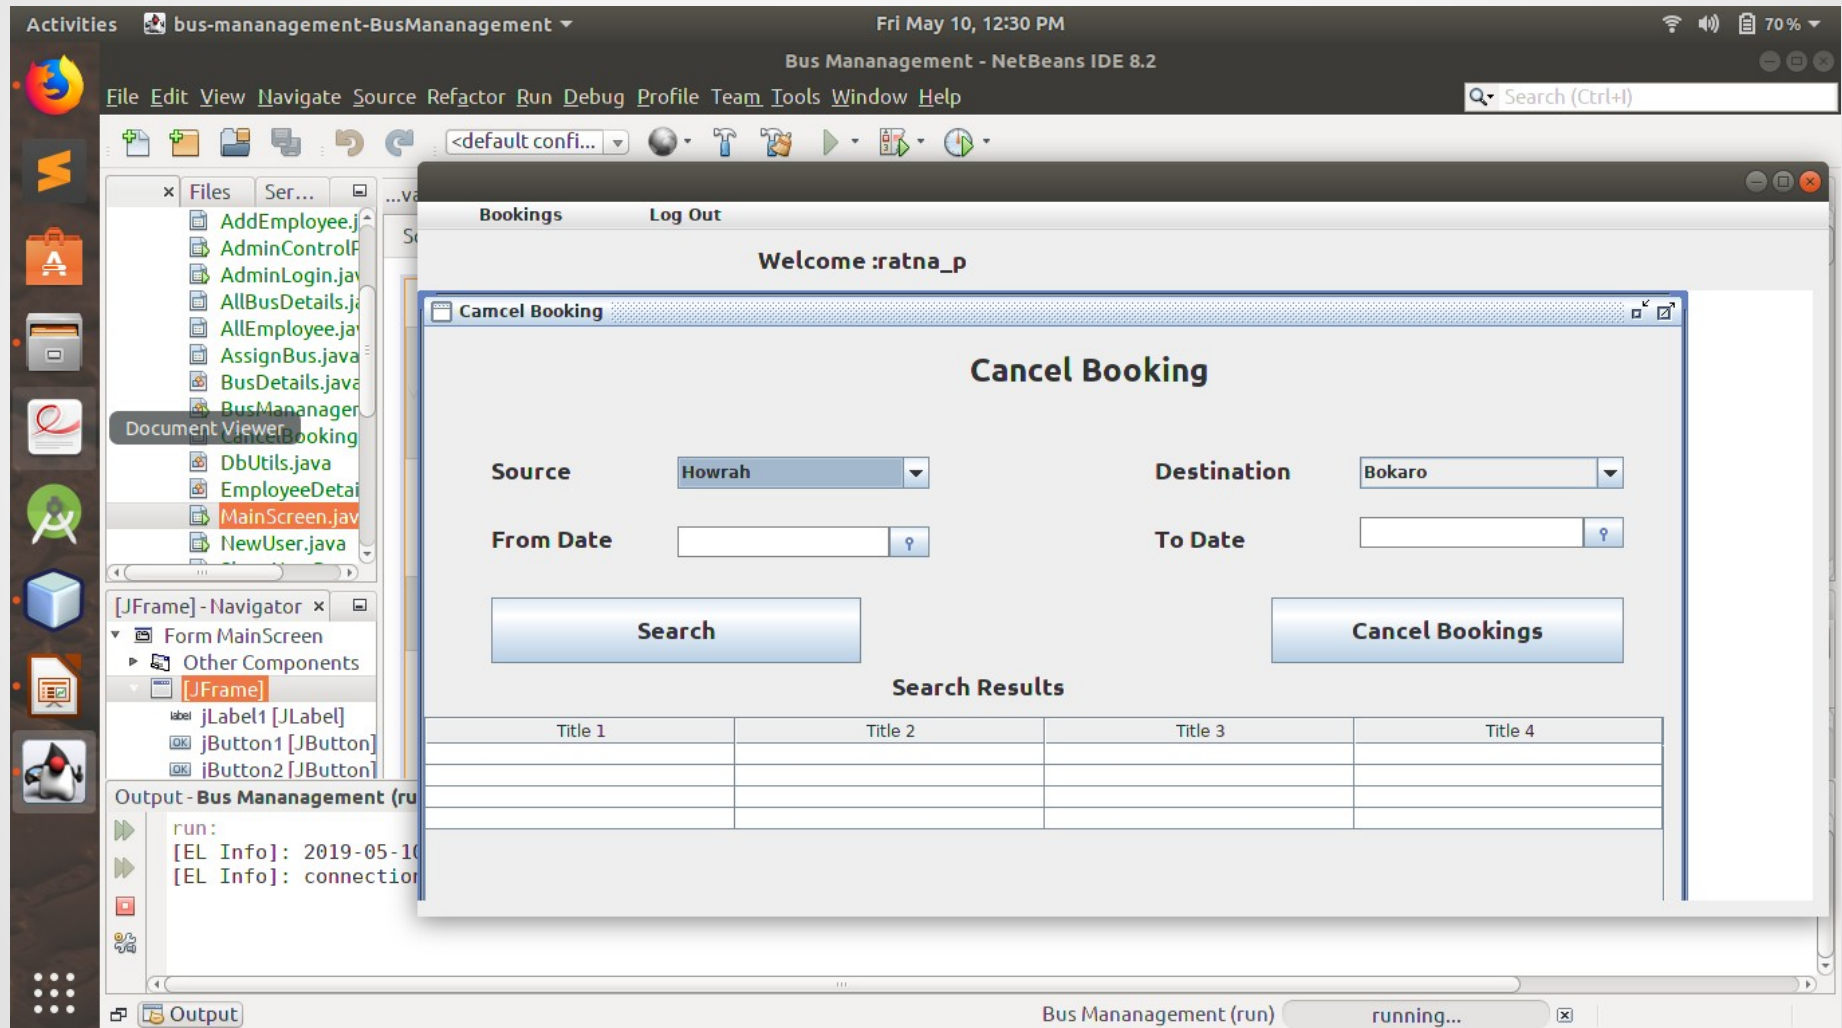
Activities bus-mananagement-BusMananagement Fri May 10, 12:30 PM 70 %

Bus Mananagement - NetBeans IDE 8.2

File Edit View Navigate Source Refactor Run Debug Profile Team Tools Window Help

Search (Ctrl+I)

<default confi...

Files Ser...

AddEmployee.j
AdminControlP
AdminLogin.jav
AllBusDetails.j
AllEmployee.ja
AssignBus.java
BusDetails.java
BusMananager
CancelBooking
DbUtils.java
EmployeeDetai
MainScreen.jav
NewUser.java

Document Viewer

[JFrame] - Navigator

Form MainScreen
Other Components
[JFrame]
jLabel1 [JLabel]
jButton1 [JButton]
jButton2 [JButton]

Output - Bus Mananagement (ru

run:
[EL Info]: 2019-05-1
[EL Info]: connectio

Bookings Log Out

Welcome :ratna_p

Camcel Booking

Cancel Booking

Source Howrah

Destination Bokaro

From Date

To Date

Search

Cancel Bookings

Search Results

| Title 1 | Title 2 | Title 3 | Title 4 |
|---|---|---|---|
| | | | |
| | | | |
| | | | |
| | | | |

Output

Bus Mananagement (run) running...